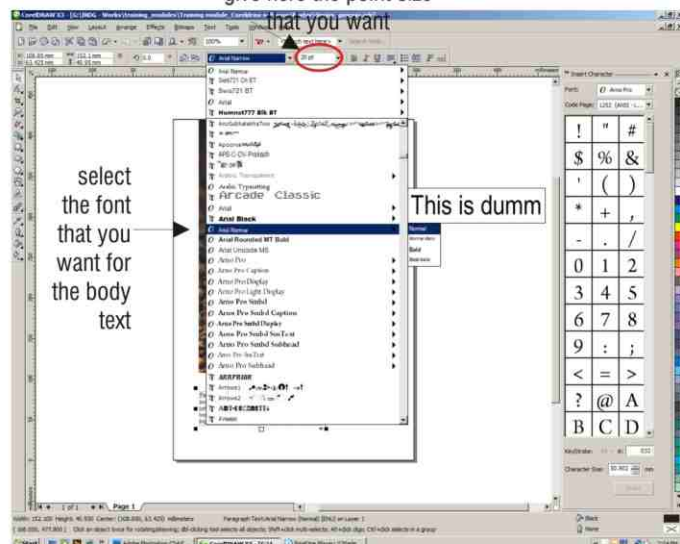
give here the point size that you want

CorelDRAW X3

File Edit View Layout Arrange Effects Bitmaps Text Tools Window Help

100%

Arial Narrow

20 pt

Insert Character

Font: Arno Pro

Code Page: 1252 (ANSI - L...

Arial Narrow
Swis721 Cn BT
Swis721 BT
Arial
Humnst777 Blk BT

Apooreeli
APS-C-DV-Prakash
Arabic Transparent
Arabic Typesetting
Arcade Classic
Arial
Arial Black
Arial Narrow
Arial Rounded MT Bold
Arial Unicode MS
Arno Pro
Arno Pro Caption
Arno Pro Display
Arno Pro Light Display
Arno Pro Smbd
Arno Pro Smbd Caption
Arno Pro Smbd Display
Arno Pro Smbd SmText
Arno Pro Smbd Subhead
Arno Pro SmText
Arno Pro Subhead
ARRFRANK
Arrows1
Arrows2
ART-BIZZARRE
Fraser

Normal
Narrow Italic
Bold
Bold Italic

select the font that you want for the body text

This is dumm

| ! | " | # |
|---|---|---|
| $ | % | & |
| ' | ( | ) |
| * | + | , |
| - | . | / |
| 0 | 1 | 2 |
| 3 | 4 | 5 |
| 6 | 7 | 8 |
| 9 | : | ; |
| < | = | > |
| ? | @ | A |
| B | C | D |

Keystroke:

Character Size: 30.902 mm

Insert

1 of 1 Page 1

Paragraph Text:Arial Narrow (Normal) (ENU) on Layer 1

Black

None

Start